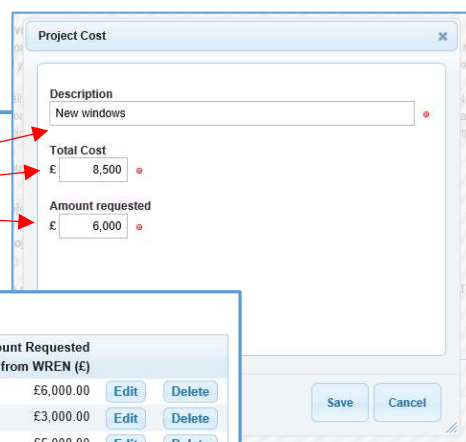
Project Cost

Description
New windows

Total Cost
£ 8,500

Amount requested
£ 6,000

Save Cancel

ount Requested from WREN (£)

| ount Requested from WREN (£) | | |
|---|---|---|
| £6,000.00 | Edit | Delete |
| £3,000.00 | Edit | Delete |
| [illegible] | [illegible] | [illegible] |